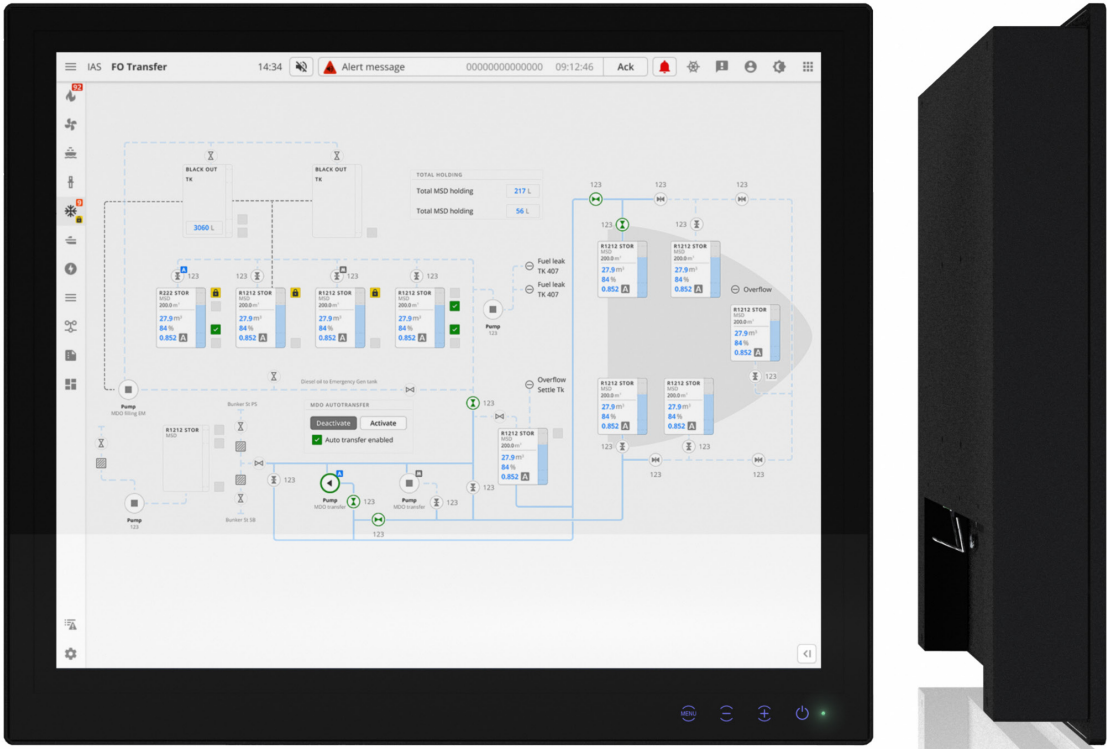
IAS FO Transfer 14:34 Alert message 00000000000000 09:12:46 Ack

92
9

BLACK OUT TK
3060 L

BLACK OUT TK

TOTAL HOLDING
Total MSD holding 217 L
Total MSD holding 56 L

123 123 123
123 123

R222 STOR
MSD
200.0 m³
27.9 m³
84 %
0.852 A

R1212 STOR
MSD
200.0 m³
27.9 m³
84 %
0.852 A

R1212 STOR
MSD
200.0 m³
27.9 m³
84 %
0.852 A

R1212 STOR
MSD
200.0 m³
27.9 m³
84 %
0.852 A

Fuel leak TK 407
Fuel leak TK 407

Pump
123

R1212 STOR
MSD
200.0 m³
27.9 m³
84 %
0.852 A

R1212 STOR
MSD
200.0 m³
27.9 m³
84 %
0.852 A

Overflow

R1212 STOR
MSD
200.0 m³
27.9 m³
84 %
0.852 A

123

Pump
MDO filling EM

Diesel oil to Emergency Gen tank

Overflow Settle Tk

Bunker St PS

MDO AUTOTRANSFER
Deactivate Activate
Auto transfer enabled

123

R1212 STOR
MSD

R1212 STOR
MSD
200.0 m³
27.9 m³
84 %
0.852 A

R1212 STOR
MSD
200.0 m³
27.9 m³
84 %
0.852 A

R1212 STOR
MSD
200.0 m³
27.9 m³
84 %
0.852 A

123 123
123 123

123 123 123
Pump
123
Bunker St SB
Pump
MDO transfer
Pump
MDO transfer
123

MENU